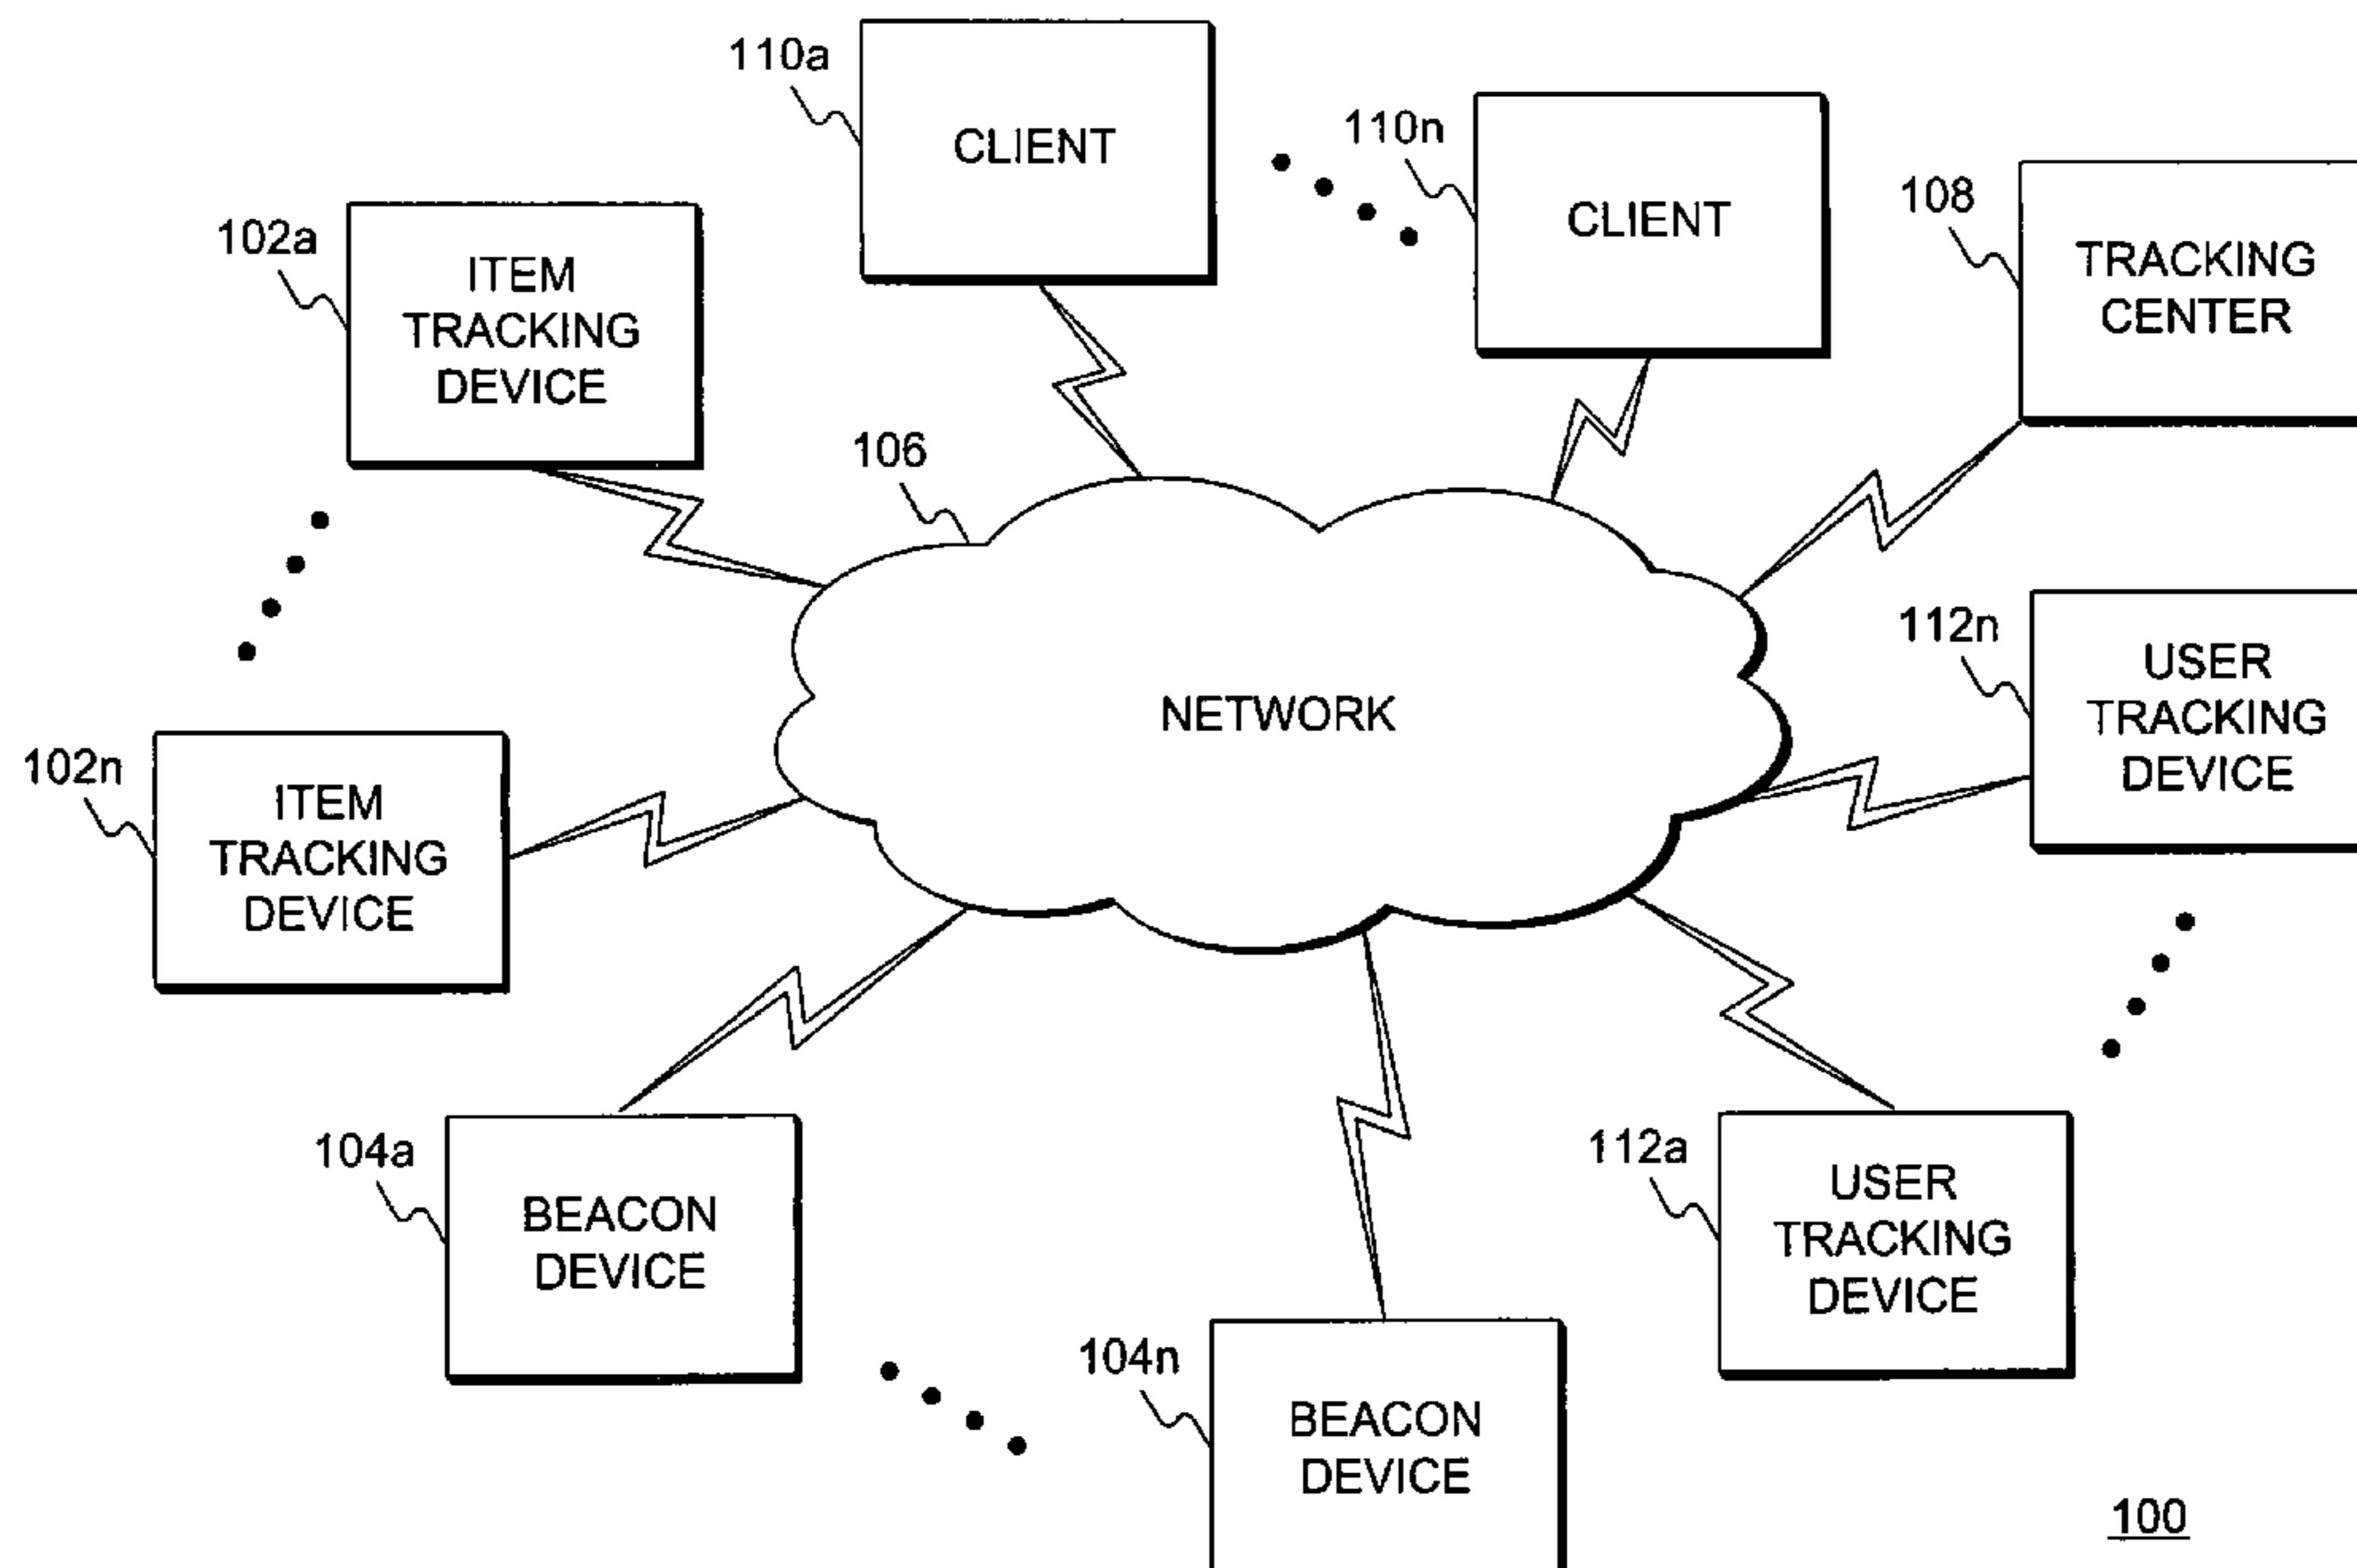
110a
CLIENT

110n
CLIENT

108
TRACKING CENTER

102a
ITEM TRACKING DEVICE

106
NETWORK

112n
USER TRACKING DEVICE

102n
ITEM TRACKING DEVICE

104a
BEACON DEVICE

104n
BEACON DEVICE

112a
USER TRACKING DEVICE

100